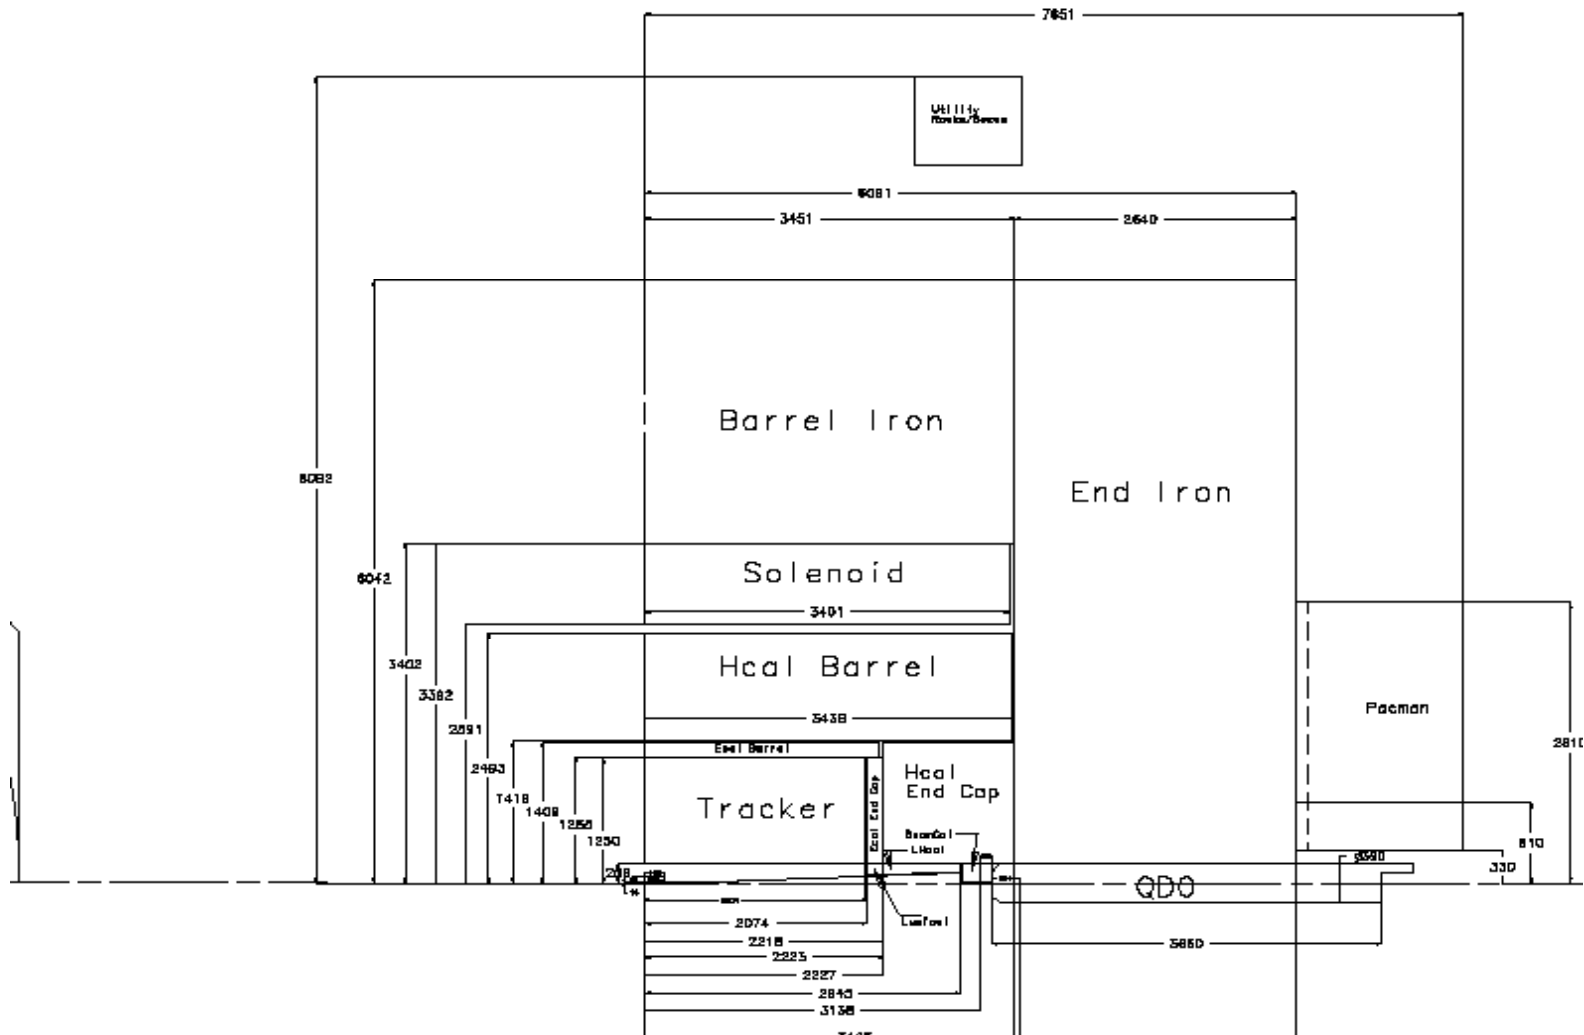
7651

Utility Racks/Boxes

6081

3451

2640

Barrel Iron

End Iron

6082

6042

Solenoid

3401

3402

3382

Hcal Barrel

3438

Pacman

2810

2591

2493

Ecal Barrel

Hcal End Cap

1418

1408

1256

1250

Tracker

Ecal End Cap

BeamCal

LHcal

810

3390

330

QD0

LumiCal

2074

2218

2225

2227

2840

3136

5850

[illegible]